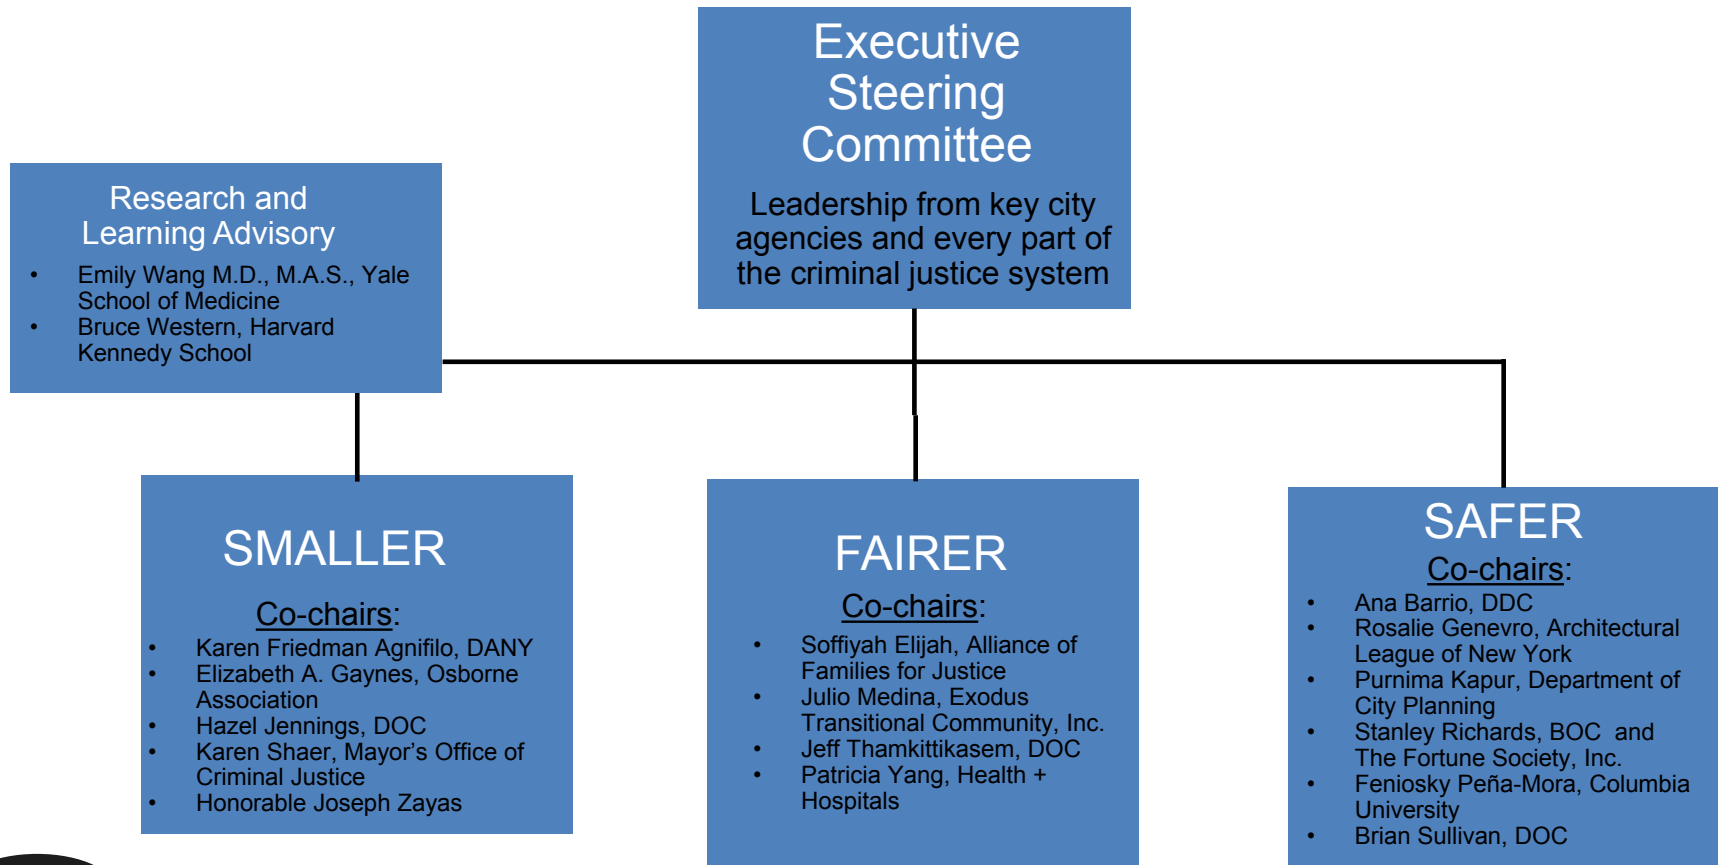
Executive Steering Committee

Leadership from key city agencies and every part of the criminal justice system

Research and Learning Advisory

- Emily Wang M.D., M.A.S., Yale School of Medicine
- Bruce Western, Harvard Kennedy School

SMALLER

Co-chairs:

- Karen Friedman Agnifilo, DANY
- Elizabeth A. Gaynes, Osborne Association
- Hazel Jennings, DOC
- Karen Shaer, Mayor's Office of Criminal Justice
- Honorable Joseph Zayas

FAIRER

Co-chairs:

- Soffiyah Elijah, Alliance of Families for Justice
- Julio Medina, Exodus Transitional Community, Inc.
- Jeff Thamkittikasem, DOC
- Patricia Yang, Health + Hospitals

SAFER

Co-chairs:

- Ana Barrio, DDC
- Rosalie Genevro, Architectural League of New York
- Purnima Kapur, Department of City Planning
- Stanley Richards, BOC and The Fortune Society, Inc.
- Feniosky Peña-Mora, Columbia University
- Brian Sullivan, DOC